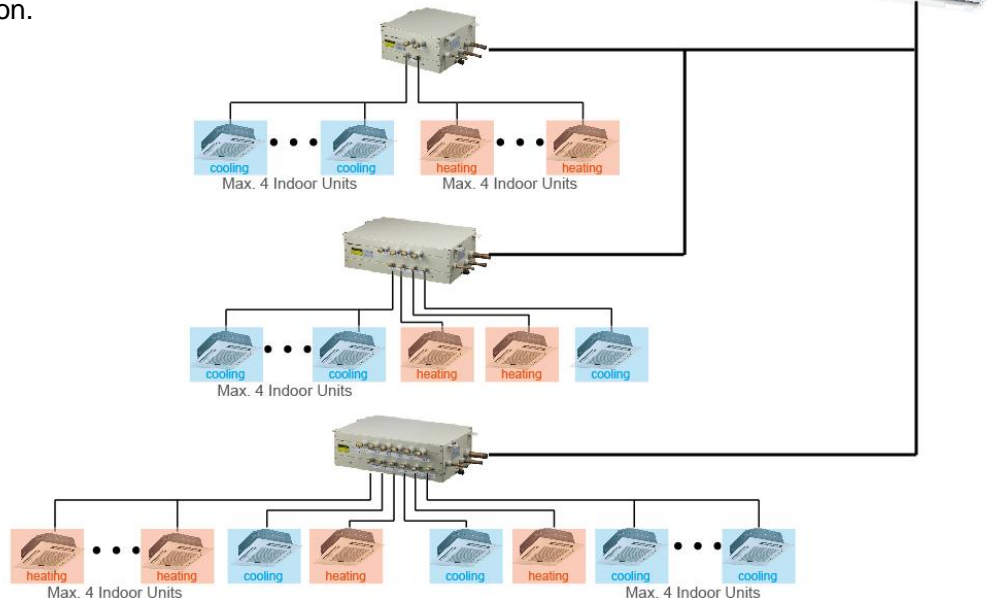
on.

cooling • • • cooling
Max. 4 Indoor Units

heating • • • heating
Max. 4 Indoor Units

cooling • • • cooling
Max. 4 Indoor Units

heating

heating

cooling

heating • • • heating
Max. 4 Indoor Units

cooling

heating

cooling

heating

cooling • • • cooling
Max. 4 Indoor Units